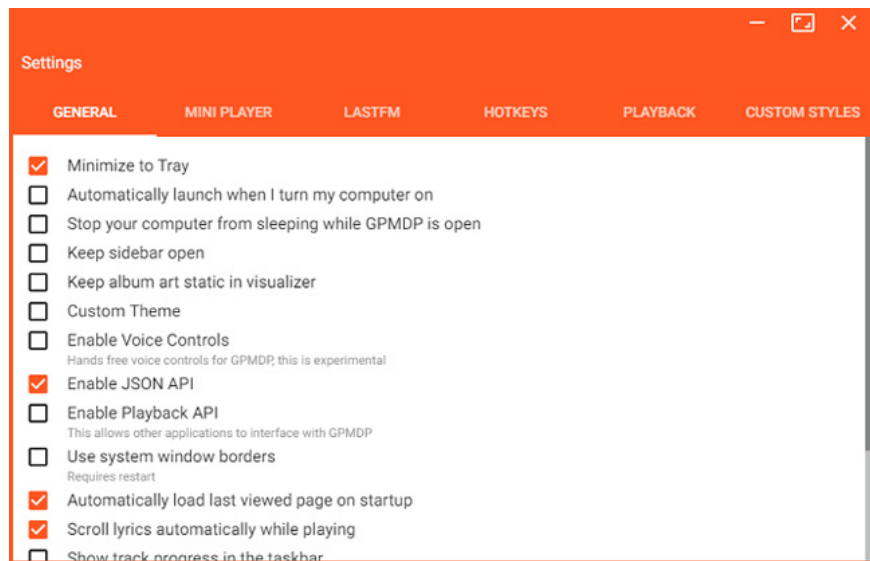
Settings

GENERAL MINI PLAYER LASTFM HOTKEYS PLAYBACK CUSTOM STYLES

Minimize to Tray
Automatically launch when I turn my computer on
Stop your computer from sleeping while GPMDP is open
Keep sidebar open
Keep album art static in visualizer
Custom Theme
Enable Voice Controls
Hands free voice controls for GPMDP, this is experimental
Enable JSON API
Enable Playback API
This allows other applications to interface with GPMDP
Use system window borders
Requires restart
Automatically load last viewed page on startup
Scroll lyrics automatically while playing
Show track progress in the taskbar